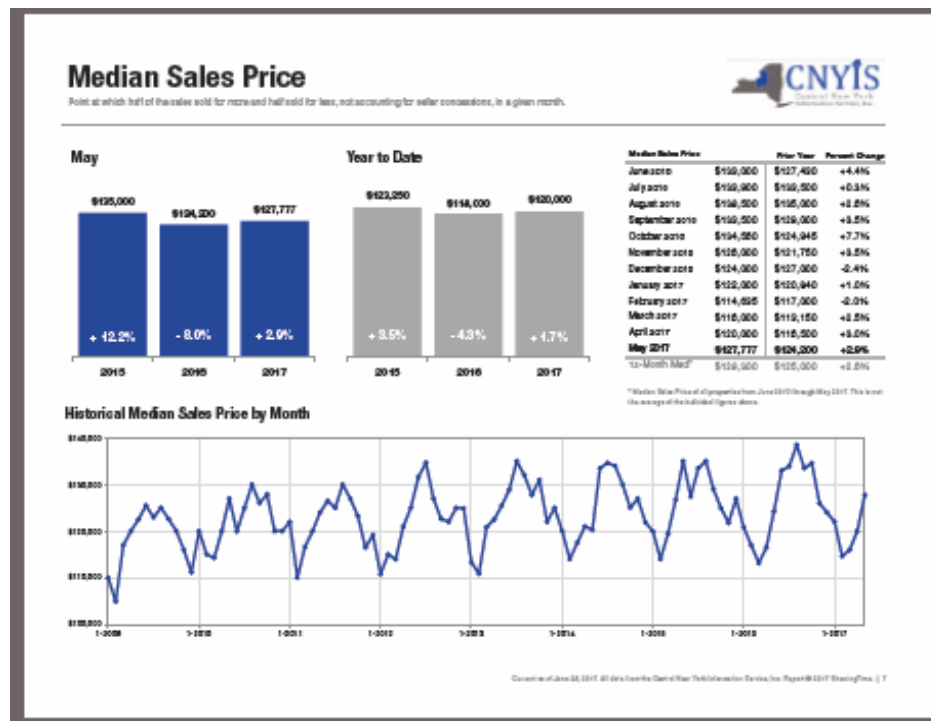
Median Sales Price

Point at which half of the sales sold for more and half sold for less, not accounting for seller concessions, in a given month.

CNYIS
Central New York Information Service, Inc.

May

$135,000 $124,200 $127,777

+ 12.2% - 8.0% + 2.9%

2015 2016 2017

Year to Date

$123,250 $118,000 $120,000

+ 3.5% - 4.3% + 1.7%

2015 2016 2017

| Median Sales Price | | Prior Year | Percent Change |
|---|---|---|---|
| June 2016 | $133,000 | $127,450 | +4.4% |
| July 2016 | $139,900 | $139,500 | +0.3% |
| August 2016 | $138,500 | $135,000 | +2.6% |
| September 2016 | $133,500 | $129,000 | +3.5% |
| October 2016 | $134,550 | $124,945 | +7.7% |
| November 2016 | $128,000 | $121,750 | +5.5% |
| December 2016 | $124,000 | $127,000 | -2.4% |
| January 2017 | $122,000 | $120,640 | +1.0% |
| February 2017 | $114,625 | $117,000 | -2.0% |
| March 2017 | $116,000 | $119,150 | +0.5% |
| April 2017 | $120,000 | $118,500 | +0.0% |
| May 2017 | $127,777 | $124,200 | +2.9% |
| 12-Month Med* | $128,000 | $125,000 | +2.5% |

* Median Sales Price of all properties from June 2016 through May 2017. This is not the average of the individual figures above.

Historical Median Sales Price by Month

$145,000
$135,000
$125,000
$115,000
$105,000

1-2009 1-2010 1-2011 1-2012 1-2013 1-2014 1-2015 1-2016 1-2017

Current as of June 22, 2017. All data from the Central New York Information Service, Inc. Report © 2017 ShowingTime. | 7